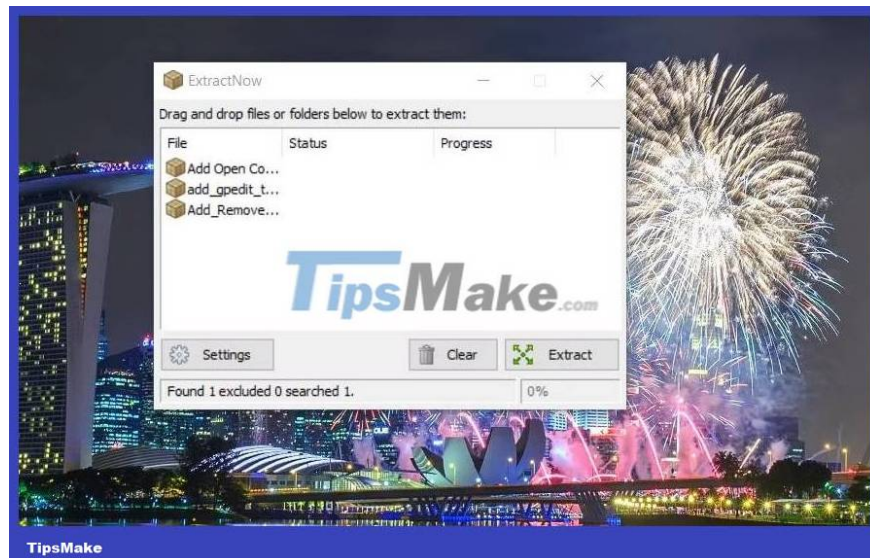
ExtractNow

Drag and drop files or folders below to extract them:

| File | Status | Progress |
|---|---|---|
| Add Open Co... | | |
| add_gpedit_t... | | |
| Add_Remove... | | |

TipsMake.com

Settings

Clear

Extract

Found 1 excluded 0 searched 1.

0%

TipsMake